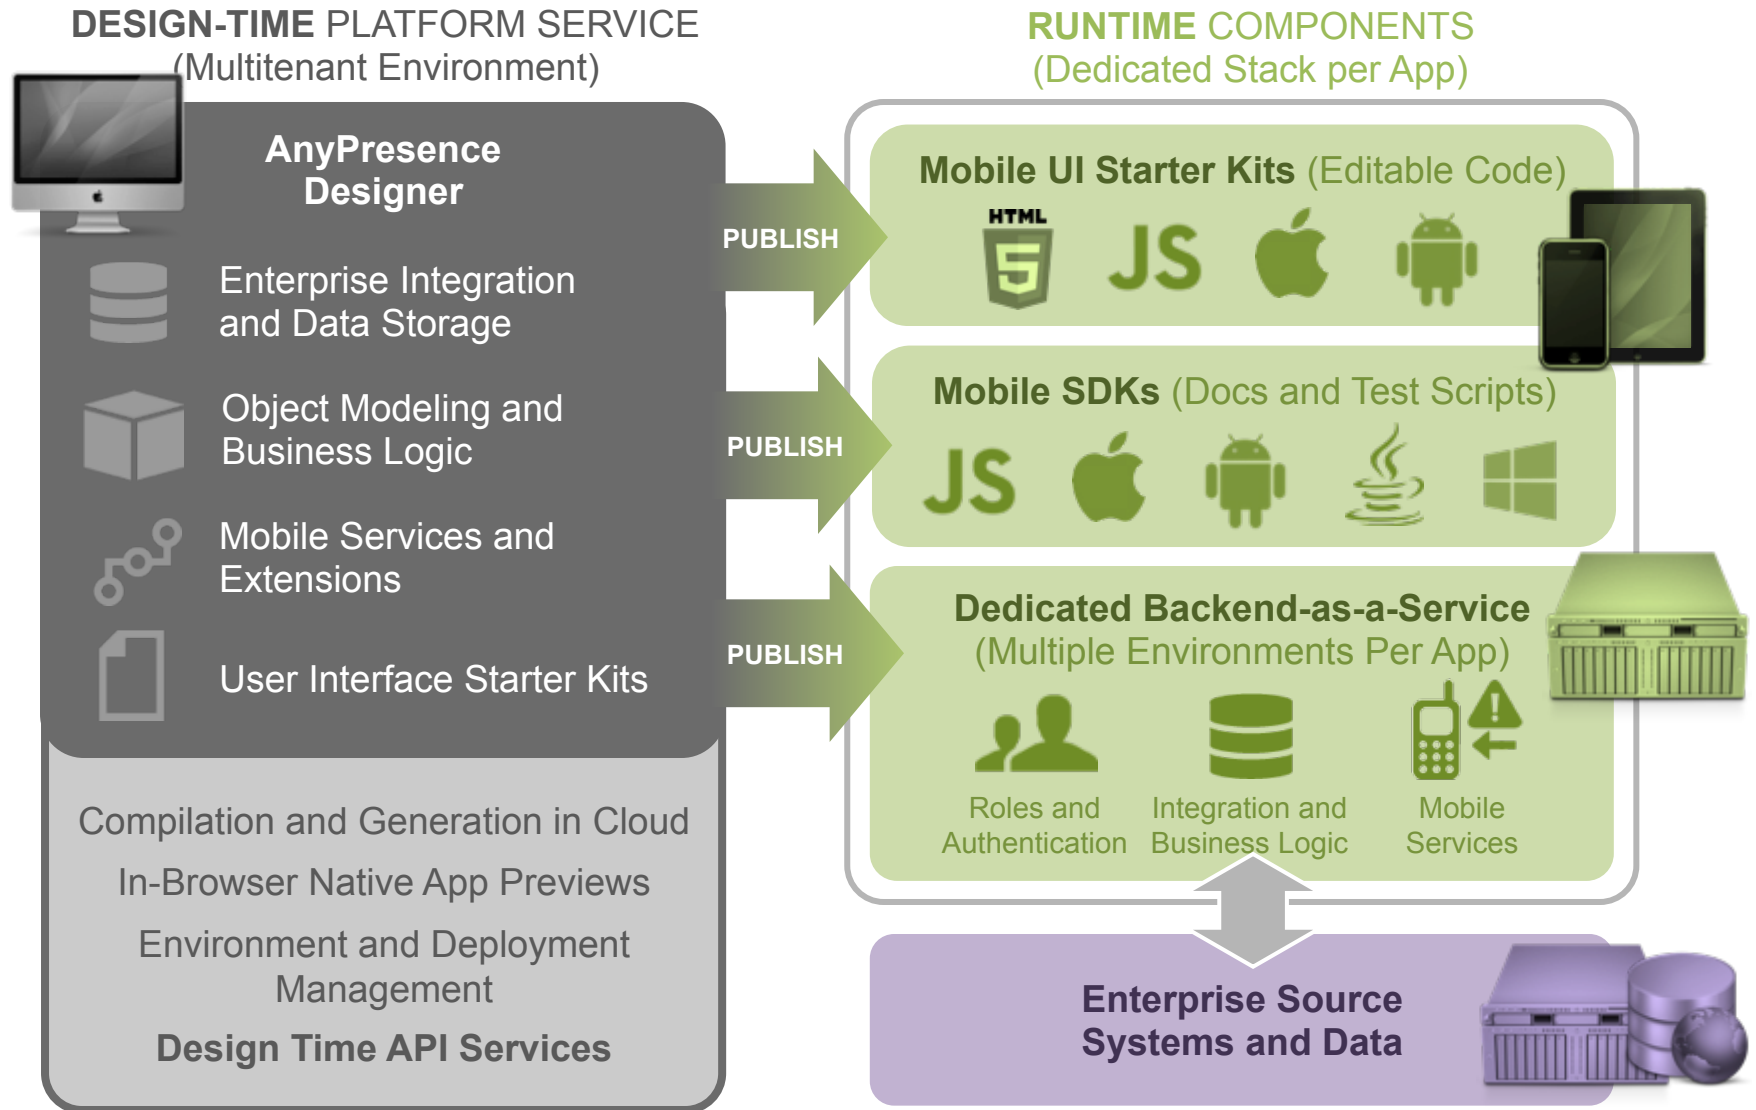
DESIGN-TIME PLATFORM SERVICE
(Multitenant Environment)

AnyPresence Designer

Enterprise Integration and Data Storage

Object Modeling and Business Logic

Mobile Services and Extensions

User Interface Starter Kits

Compilation and Generation in Cloud

In-Browser Native App Previews

Environment and Deployment Management

Design Time API Services

PUBLISH

PUBLISH

PUBLISH

RUNTIME COMPONENTS
(Dedicated Stack per App)

Mobile UI Starter Kits (Editable Code)

HTML

JS

Mobile SDKs (Docs and Test Scripts)

JS

Dedicated Backend-as-a-Service
(Multiple Environments Per App)

Roles and Authentication

Integration and Business Logic

Mobile Services

Enterprise Source Systems and Data